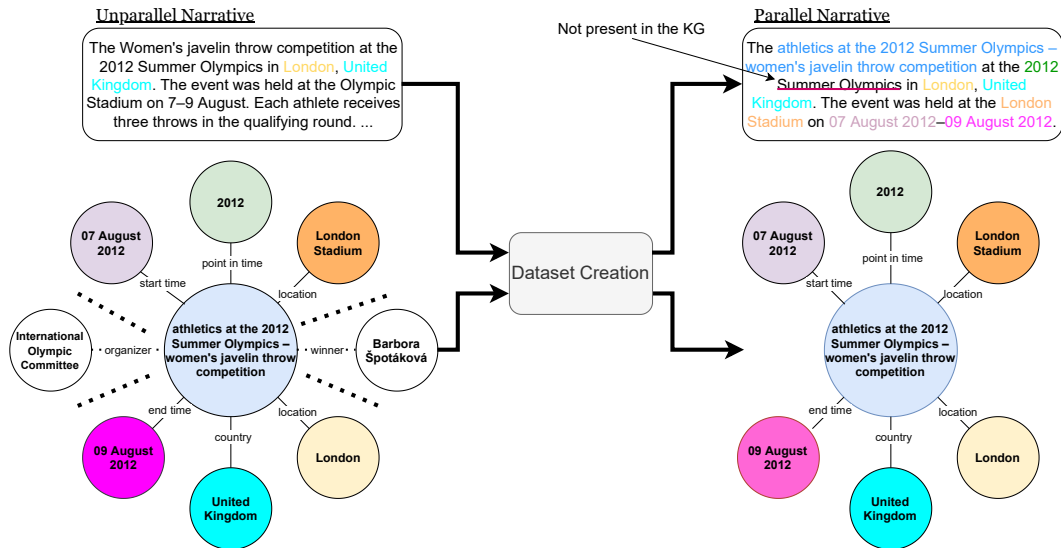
Unparallel Narrative

The Women's javelin throw competition at the 2012 Summer Olympics in London, United Kingdom. The event was held at the Olympic Stadium on 7–9 August. Each athlete receives three throws in the qualifying round. ...

2012

07 August 2012

London Stadium

point in time

start time

location

International Olympic Committee

organizer

athletics at the 2012 Summer Olympics – women's javelin throw competition

winner

Barbora Špotáková

end time

location

country

09 August 2012

United Kingdom

London

Dataset Creation

Not present in the KG

Parallel Narrative

The athletics at the 2012 Summer Olympics – women's javelin throw competition at the 2012 Summer Olympics in London, United Kingdom. The event was held at the London Stadium on 07 August 2012–09 August 2012.

2012

07 August 2012

London Stadium

point in time

start time

location

athletics at the 2012 Summer Olympics – women's javelin throw competition

end time

location

country

09 August 2012

United Kingdom

London